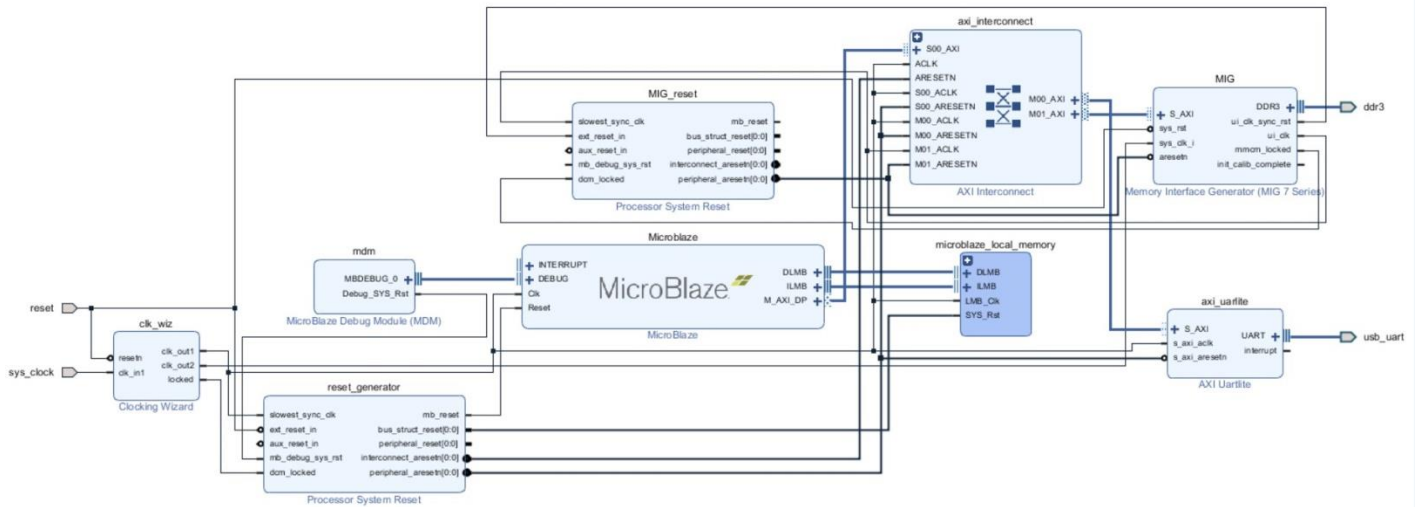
axi_interconnect
S00_AXI
ACLK
ARESETN
S00_ACLK
S00_ARESETN
M00_ACLK
M00_ARESETN
M01_ACLK
M01_ARESETN
M00_AXI
M01_AXI
AXI Interconnect

MIG
S_AXI
sys_rst
sys_clk_i
aresetn
DDR3
ui_clk_sync_rst
ui_clk
mmcm_locked
init_calib_complete
Memory Interface Generator (MIG 7 Series)
ddr3

MIG_reset
slowest_sync_clk
ext_reset_in
aux_reset_in
mb_debug_sys_rst
dcm_locked
mb_reset
bus_struct_reset[0:0]
peripheral_reset[0:0]
interconnect_aresetn[0:0]
peripheral_aresetn[0:0]
Processor System Reset

mdm
MBDEBUG_0
Debug_SYS_Rst
MicroBlaze Debug Module (MDM)

Microblaze
INTERRUPT
DEBUG
Clk
Reset
MicroBlaze
DLMB
ILMB
M_AXI_DP
MicroBlaze

microblaze_local_memory
DLMB
ILMB
LMB_Clk
SYS_Rst

reset
sys_clock

clk_wiz
resetn
clk_in1
clk_out1
clk_out2
locked
Clocking Wizard

axi_uartlite
S_AXI
s_axi_aclk
s_axi_aresetn
UART
interrupt
AXI Uartlite
usb_uart

reset_generator
slowest_sync_clk
ext_reset_in
aux_reset_in
mb_debug_sys_rst
dcm_locked
mb_reset
bus_struct_reset[0:0]
peripheral_reset[0:0]
interconnect_aresetn[0:0]
peripheral_aresetn[0:0]
Processor System Reset